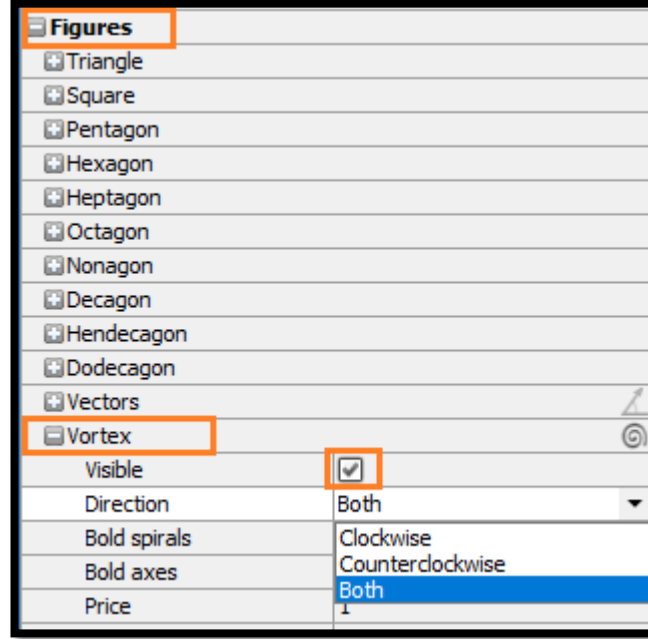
Figures
Triangle
Square
Pentagon
Hexagon
Heptagon
Octagon
Nonagon
Decagon
Hendecagon
Dodecagon
Vectors
Vortex

| | |
|---|---|
| Visible | ☑ |
| Direction | Both |
| Bold spirals | Clockwise |
| Bold axes | Counterclockwise |
| Price | Both |

1